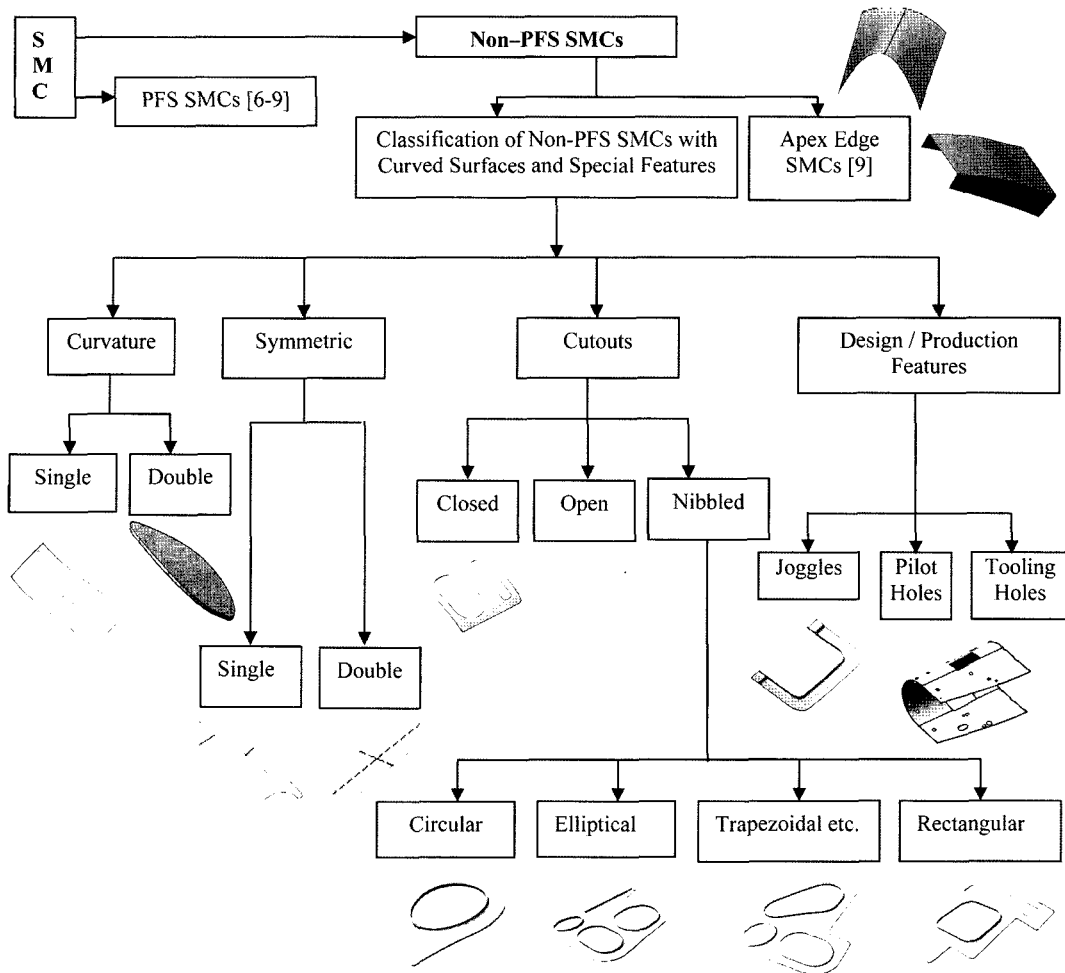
S
M
C

Non–PFS SMCs

PFS SMCs [6-9]

Classification of Non-PFS SMCs with Curved Surfaces and Special Features

Apex Edge SMCs [9]

Curvature

Symmetric

Cutouts

Design / Production Features

Single

Double

Closed

Open

Nibbled

Joggles

Pilot Holes

Tooling Holes

Single

Double

Circular

Elliptical

Trapezoidal etc.

Rectangular